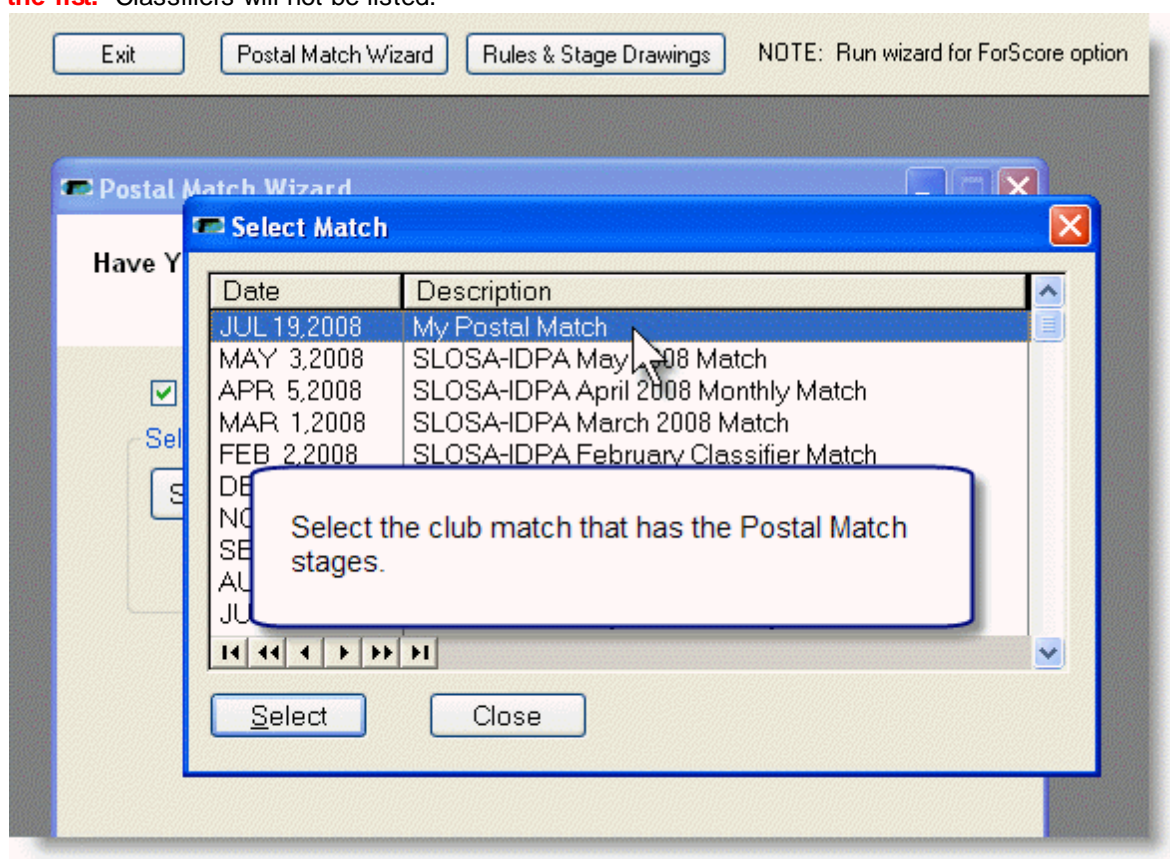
the list. Classifiers will not be listed.

Exit Postal Match Wizard Rules & Stage Drawings NOTE: Run wizard for ForScore option

Postal Match Wizard

Have Y

Sel

S

Select Match

| Date | Description |
|---|---|
| JUL 19,2008 | My Postal Match |
| MAY 3,2008 | SLOSA-IDPA May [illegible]08 Match |
| APR 5,2008 | SLOSA-IDPA April 2008 Monthly Match |
| MAR 1,2008 | SLOSA-IDPA March 2008 Match |
| FEB 2,2008 | SLOSA-IDPA February Classifier Match |
| DE | |
| NC | |
| SE | |
| AU | |
| JU | |

Select the club match that has the Postal Match stages.

Select Close